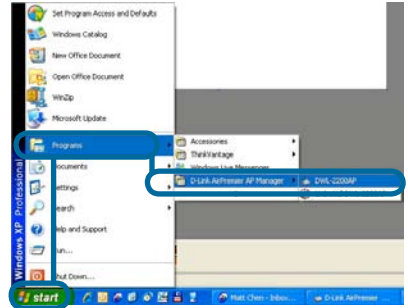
Set Program Access and Defaults
Windows Catalog
New Office Document
Open Office Document
WinZip
Microsoft Update
Programs
Documents
Settings
Search
Help and Support
Run...
Shut Down...
Accessories
ThinkVantage
Windows Live Messenger
D-Link AirPremier AP Manager
DWL-2200AP
Windows XP Professional
start
Matt Chen - Inbox...
D-Link AirPremier...